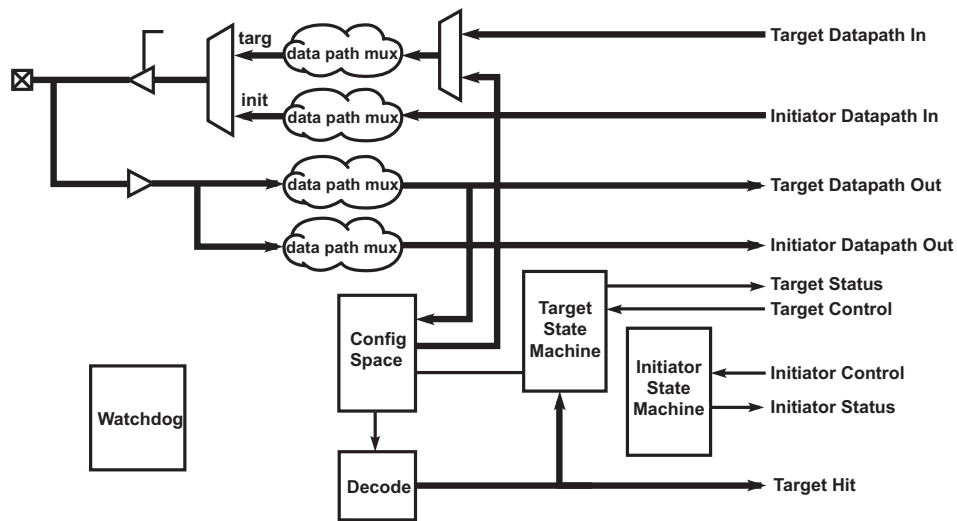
targ
data path mux
Target Datapath In
init
data path mux
Initiator Datapath In
data path mux
Target Datapath Out
data path mux
Initiator Datapath Out
Target Status
Target Control
Target State Machine
Config Space
Initiator State Machine
Initiator Control
Initiator Status
Watchdog
Decode
Target Hit